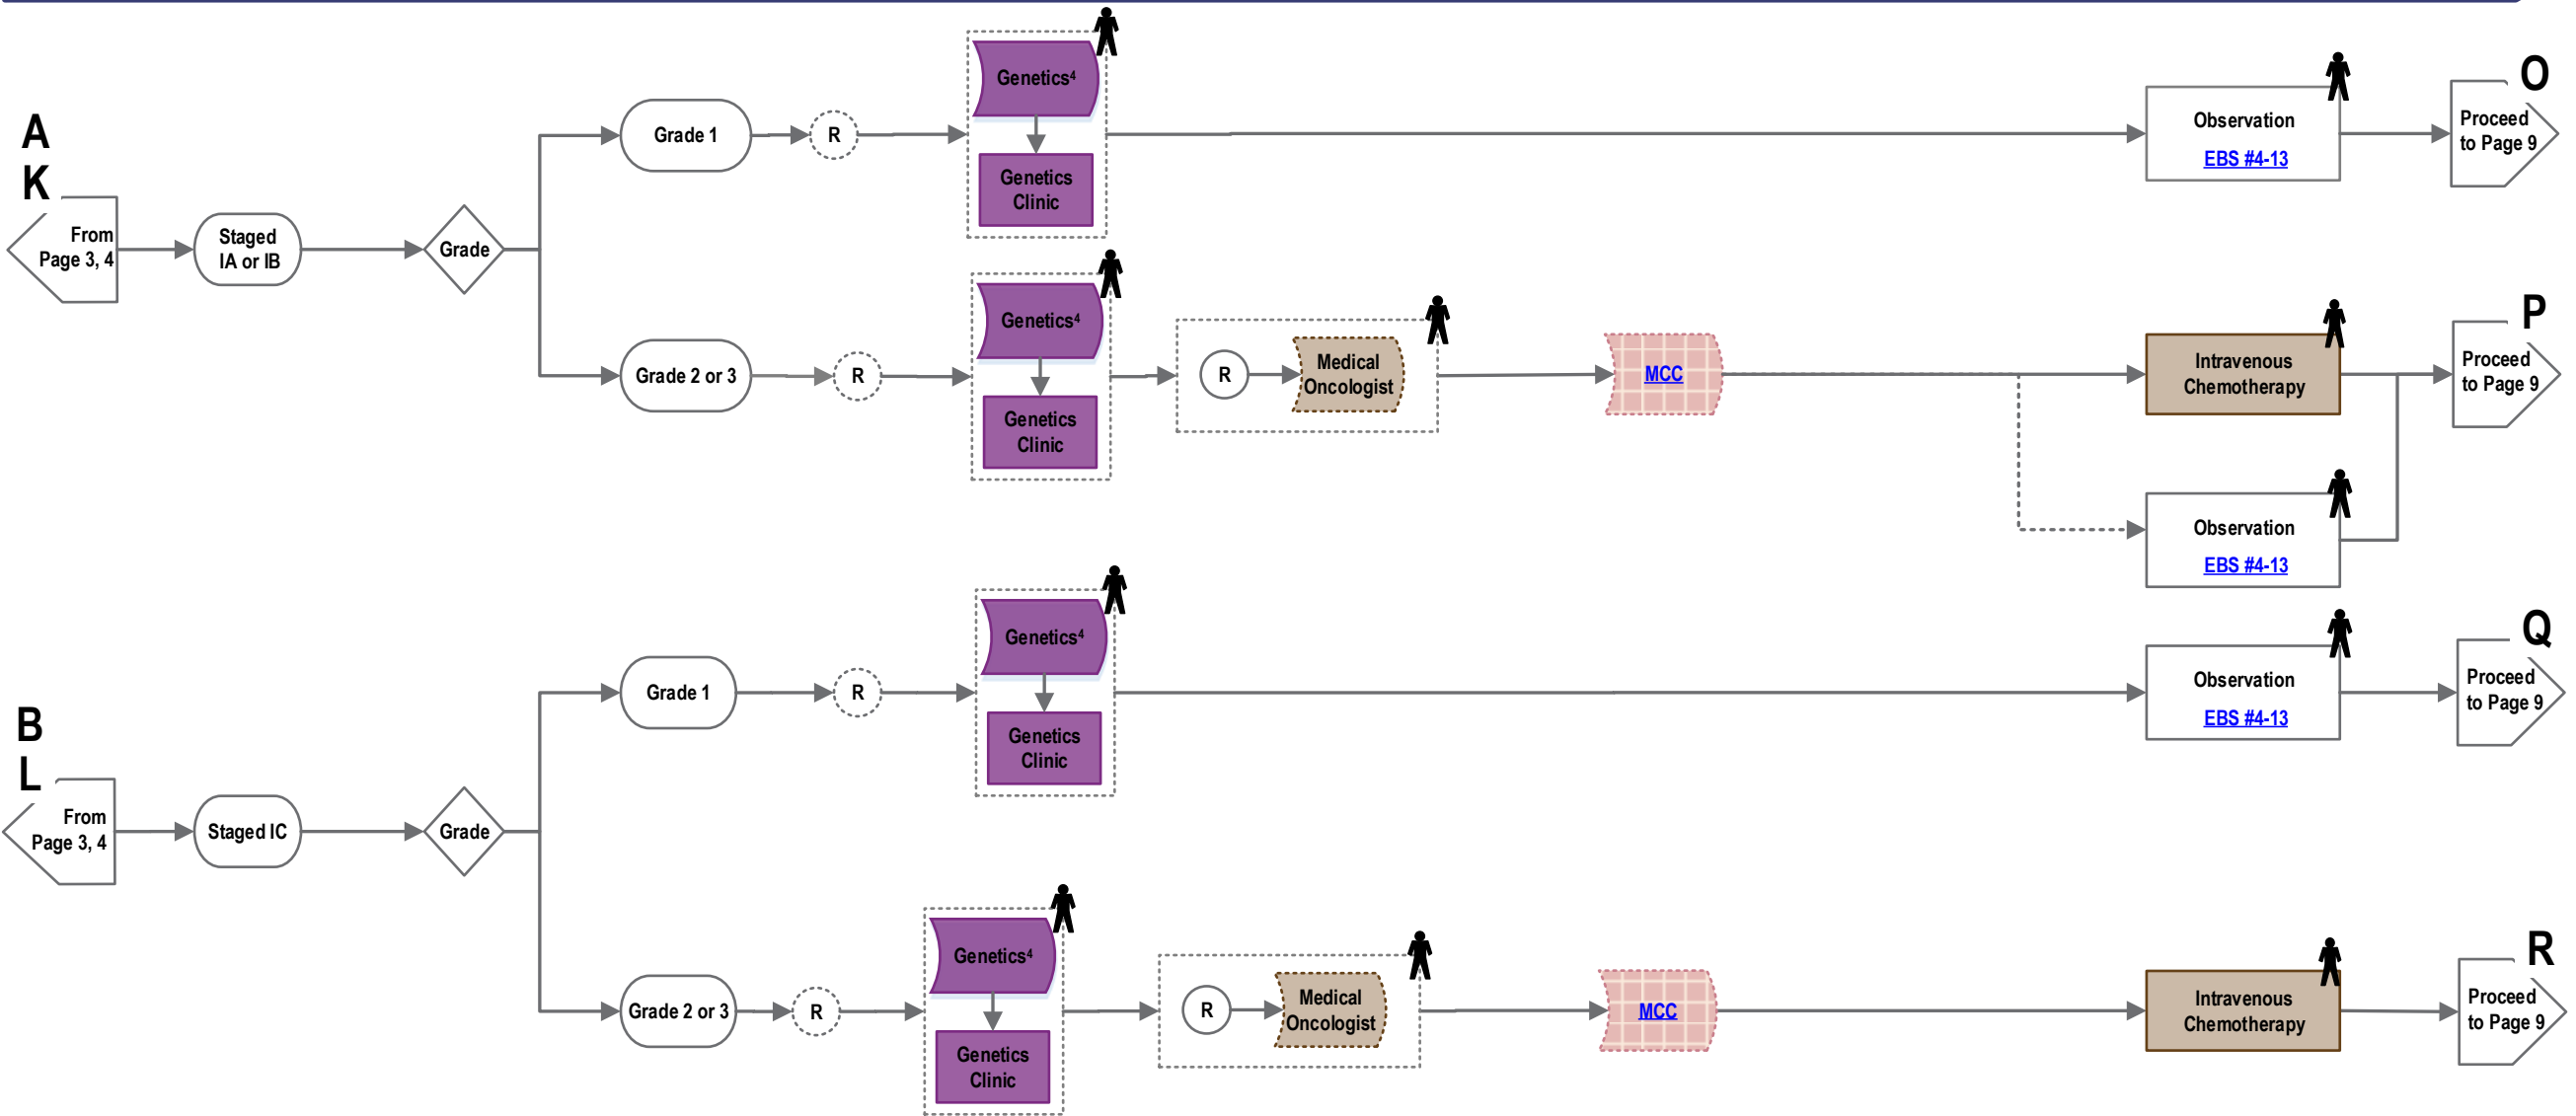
A
K
From Page 3, 4
Staged IA or IB
Grade
Grade 1
R
Genetics⁴
Genetics Clinic
Observation
EBS #4-13
O
Proceed to Page 9
Grade 2 or 3
R
Genetics⁴
Genetics Clinic
R
Medical Oncologist
MCC
Intravenous Chemotherapy
P
Proceed to Page 9
Observation
EBS #4-13
B
L
From Page 3, 4
Staged IC
Grade
Grade 1
R
Genetics⁴
Genetics Clinic
Observation
EBS #4-13
Q
Proceed to Page 9
Grade 2 or 3
R
Genetics⁴
Genetics Clinic
R
Medical Oncologist
MCC
Intravenous Chemotherapy
R
Proceed to Page 9